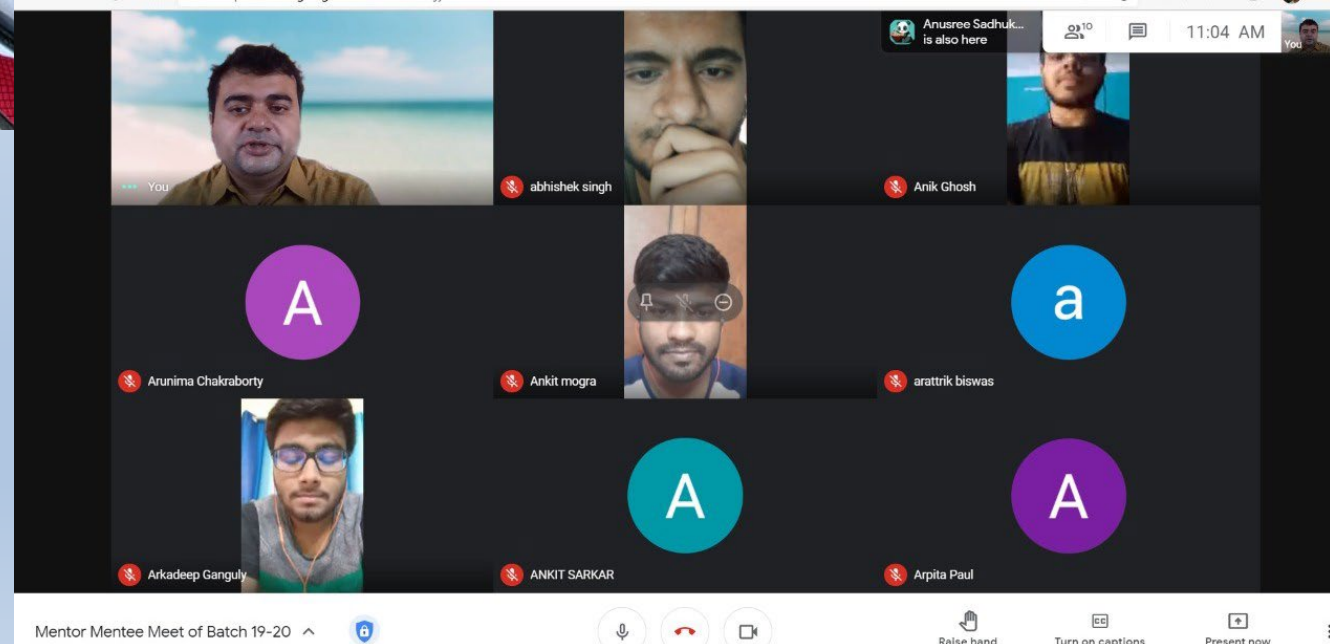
Anusree Sadhuk... is also here

10

11:04 AM

You

You

abhishek singh

Anik Ghosh

A

Arunima Chakraborty

Ankit mogra

a

arattrik biswas

Arkadeep Ganguly

A

ANKIT SARKAR

A

Arpita Paul

Mentor Mentee Meet of Batch 19-20

Raise hand

Turn on captions

Present now